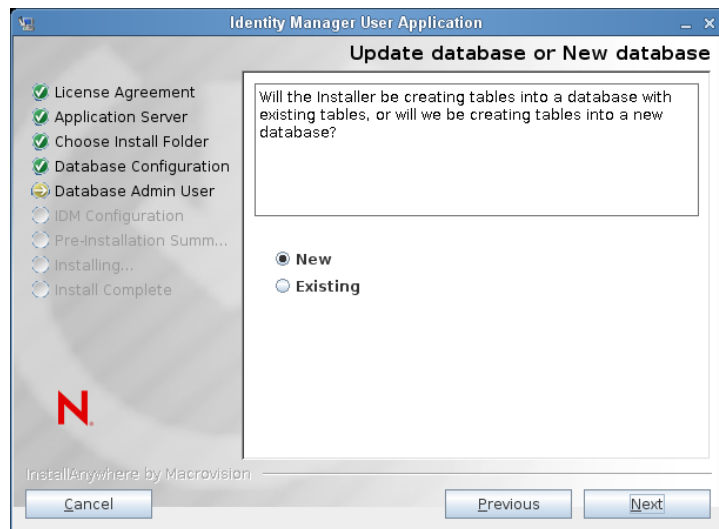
Identity Manager User Application

Update database or New database

License Agreement
Application Server
Choose Install Folder
Database Configuration
Database Admin User
IDM Configuration
Pre-Installation Summ...
Installing...
Install Complete

Will the Installer be creating tables into a database with existing tables, or will we be creating tables into a new database?

New
Existing

N

InstallAnywhere by Macrovision

Cancel

Previous

Next